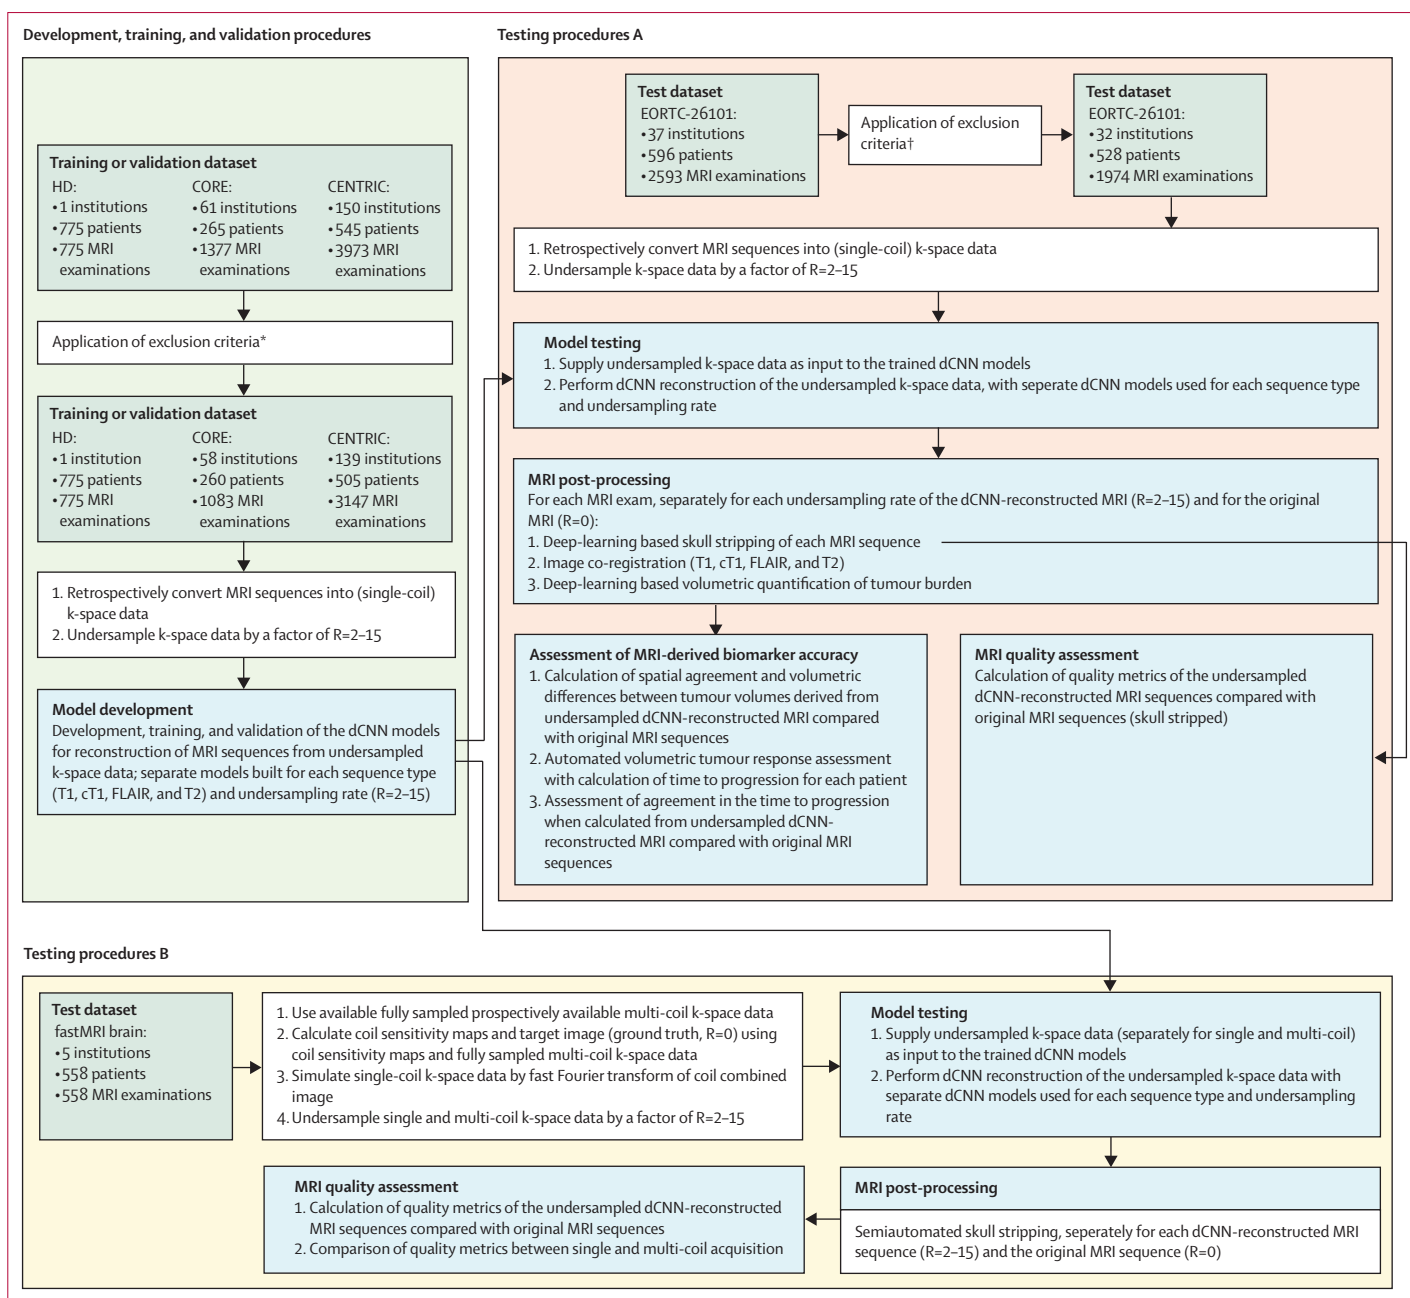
Development, training, and validation procedures

Training or validation dataset
HD:
•1 institutions
•775 patients
•775 MRI examinations
CORE:
•61 institutions
•265 patients
•1377 MRI examinations
CENTRIC:
•150 institutions
•545 patients
•3973 MRI examinations

Application of exclusion criteria*

Training or validation dataset
HD:
•1 institution
•775 patients
•775 MRI examinations
CORE:
•58 institutions
•260 patients
•1083 MRI examinations
CENTRIC:
•139 institutions
•505 patients
•3147 MRI examinations

1. Retrospectively convert MRI sequences into (single-coil) k-space data
2. Undersample k-space data by a factor of R=2–15

Model development
Development, training, and validation of the dCNN models for reconstruction of MRI sequences from undersampled k-space data; separate models built for each sequence type (T1, cT1, FLAIR, and T2) and undersampling rate (R=2–15)

Testing procedures A

Test dataset
EORTC-26101:
•37 institutions
•596 patients
•2593 MRI examinations

Application of exclusion criteria†

Test dataset
EORTC-26101:
•32 institutions
•528 patients
•1974 MRI examinations

1. Retrospectively convert MRI sequences into (single-coil) k-space data
2. Undersample k-space data by a factor of R=2–15

Model testing
1. Supply undersampled k-space data as input to the trained dCNN models
2. Perform dCNN reconstruction of the undersampled k-space data, with seperate dCNN models used for each sequence type and undersampling rate

MRI post-processing
For each MRI exam, separately for each undersampling rate of the dCNN-reconstructed MRI (R=2–15) and for the original MRI (R=0):
1. Deep-learning based skull stripping of each MRI sequence
2. Image co-registration (T1, cT1, FLAIR, and T2)
3. Deep-learning based volumetric quantification of tumour burden

Assessment of MRI-derived biomarker accuracy
1. Calculation of spatial agreement and volumetric differences between tumour volumes derived from undersampled dCNN-reconstructed MRI compared with original MRI sequences
2. Automated volumetric tumour response assessment with calculation of time to progression for each patient
3. Assessment of agreement in the time to progression when calculated from undersampled dCNN-reconstructed MRI compared with original MRI sequences

MRI quality assessment
Calculation of quality metrics of the undersampled dCNN-reconstructed MRI sequences compared with original MRI sequences (skull stripped)

Testing procedures B

Test dataset
fastMRI brain:
•5 institutions
•558 patients
•558 MRI examinations

1. Use available fully sampled prospectively available multi-coil k-space data
2. Calculate coil sensitivity maps and target image (ground truth, R=0) using coil sensitivity maps and fully sampled multi-coil k-space data
3. Simulate single-coil k-space data by fast Fourier transform of coil combined image
4. Undersample single and multi-coil k-space data by a factor of R=2–15

Model testing
1. Supply undersampled k-space data (separately for single and multi-coil) as input to the trained dCNN models
2. Perform dCNN reconstruction of the undersampled k-space data with separate dCNN models used for each sequence type and undersampling rate

MRI quality assessment
1. Calculation of quality metrics of the undersampled dCNN-reconstructed MRI sequences compared with original MRI sequences
2. Comparison of quality metrics between single and multi-coil acquisition

MRI post-processing
Semiautomated skull stripping, seperately for each dCNN-reconstructed MRI sequence (R=2–15) and the original MRI sequence (R=0)